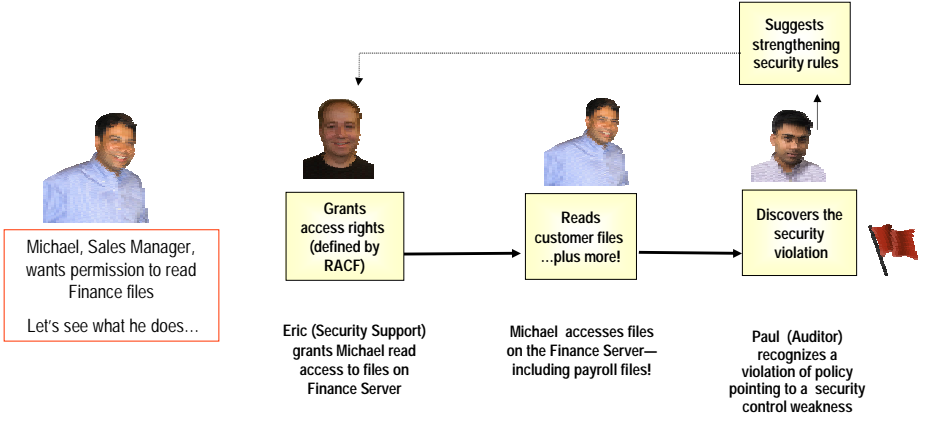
Suggests strengthening security rules

Michael, Sales Manager, wants permission to read Finance files

Let's see what he does…

Grants access rights (defined by RACF)

Reads customer files …plus more!

Discovers the security violation

Eric (Security Support) grants Michael read access to files on Finance Server

Michael accesses files on the Finance Server—including payroll files!

Paul (Auditor) recognizes a violation of policy pointing to a security control weakness